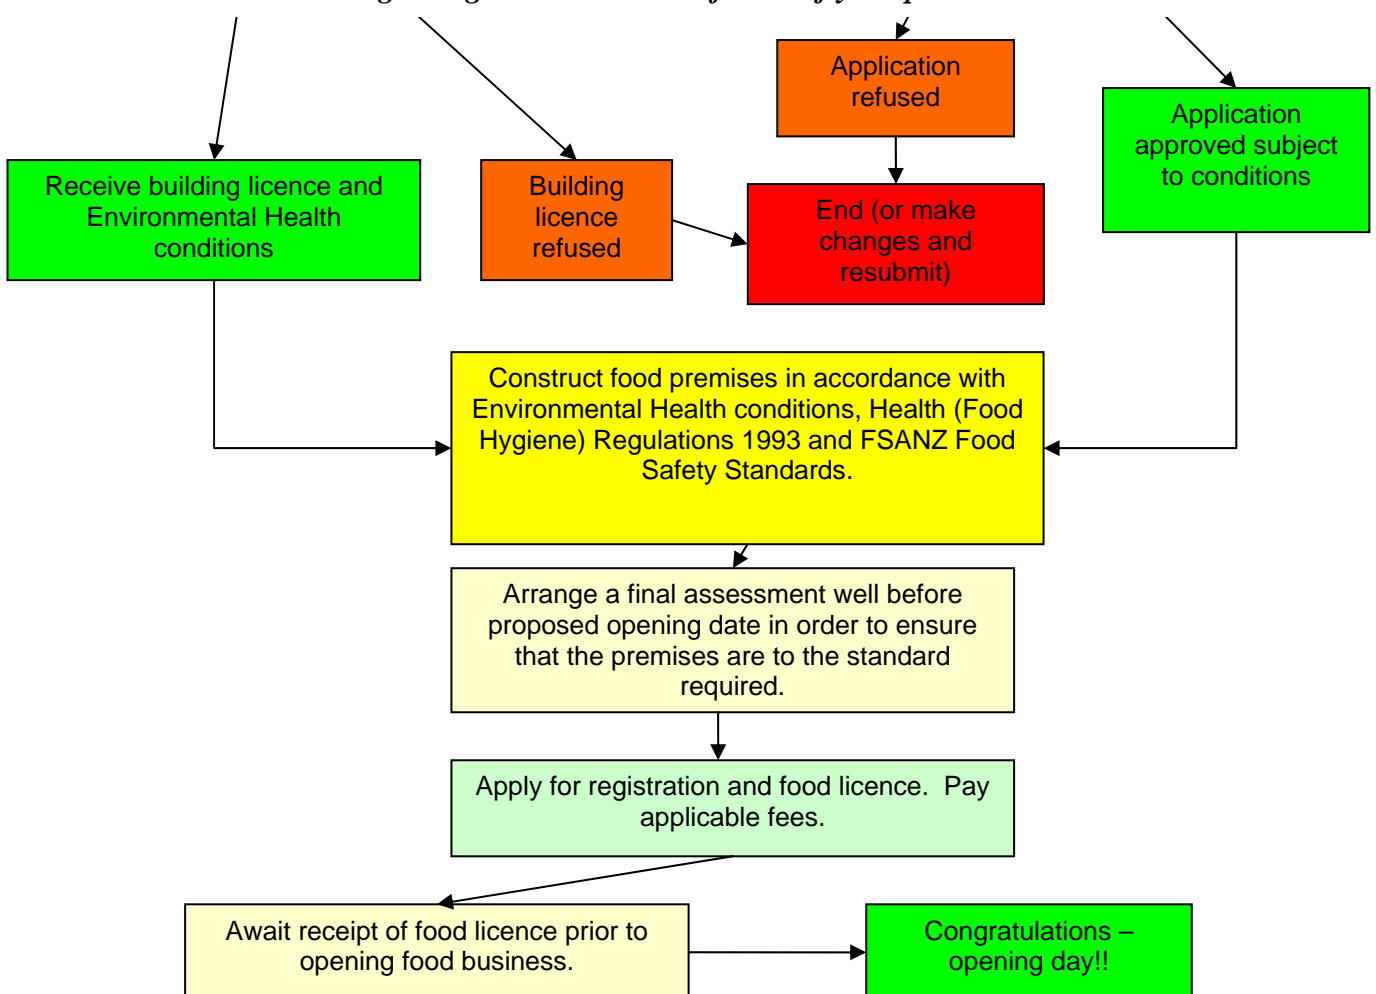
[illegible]

Application refused

Application approved subject to conditions

Receive building licence and Environmental Health conditions

Building licence refused

End (or make changes and resubmit)

Construct food premises in accordance with Environmental Health conditions, Health (Food Hygiene) Regulations 1993 and FSANZ Food Safety Standards.

Arrange a final assessment well before proposed opening date in order to ensure that the premises are to the standard required.

Apply for registration and food licence. Pay applicable fees.

Await receipt of food licence prior to opening food business.

Congratulations – opening day!!